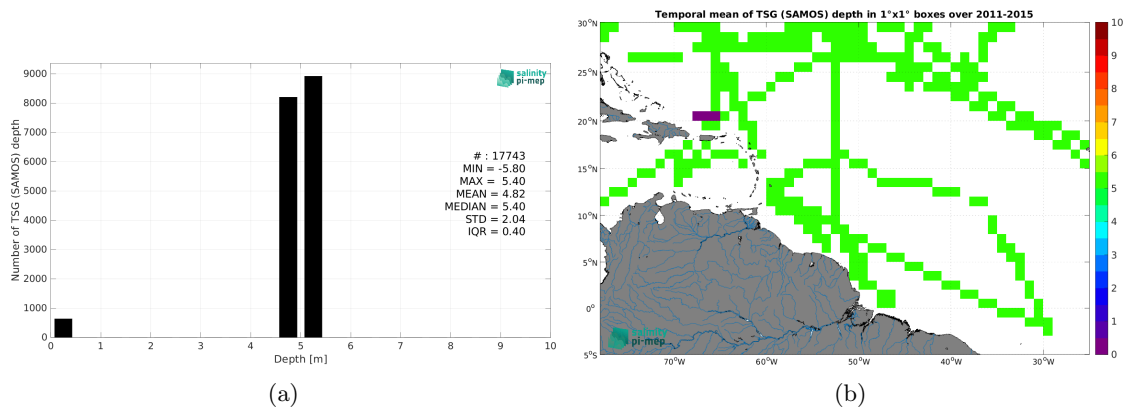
salinity pi-mep

9000
8000
7000
6000
5000
4000
3000
2000
1000
0

Number of TSG (SAMOS) depth

# : 17743
MIN = -5.80
MAX = 5.40
MEAN = 4.82
MEDIAN = 5.40
STD = 2.04
IQR = 0.40

0 0.5 1 2 3 4 5 6 7 8 9 10
Depth [m]

(a)

Temporal mean of TSG (SAMOS) depth in 1°x1° boxes over 2011-2015

30°N
25°N
20°N
15°N
10°N
5°N
0°
5°S

70°W 60°W 50°W 40°W 30°W

salinity pi-mep

10
9
8
7
6
5
4
3
2
1
0

(b)